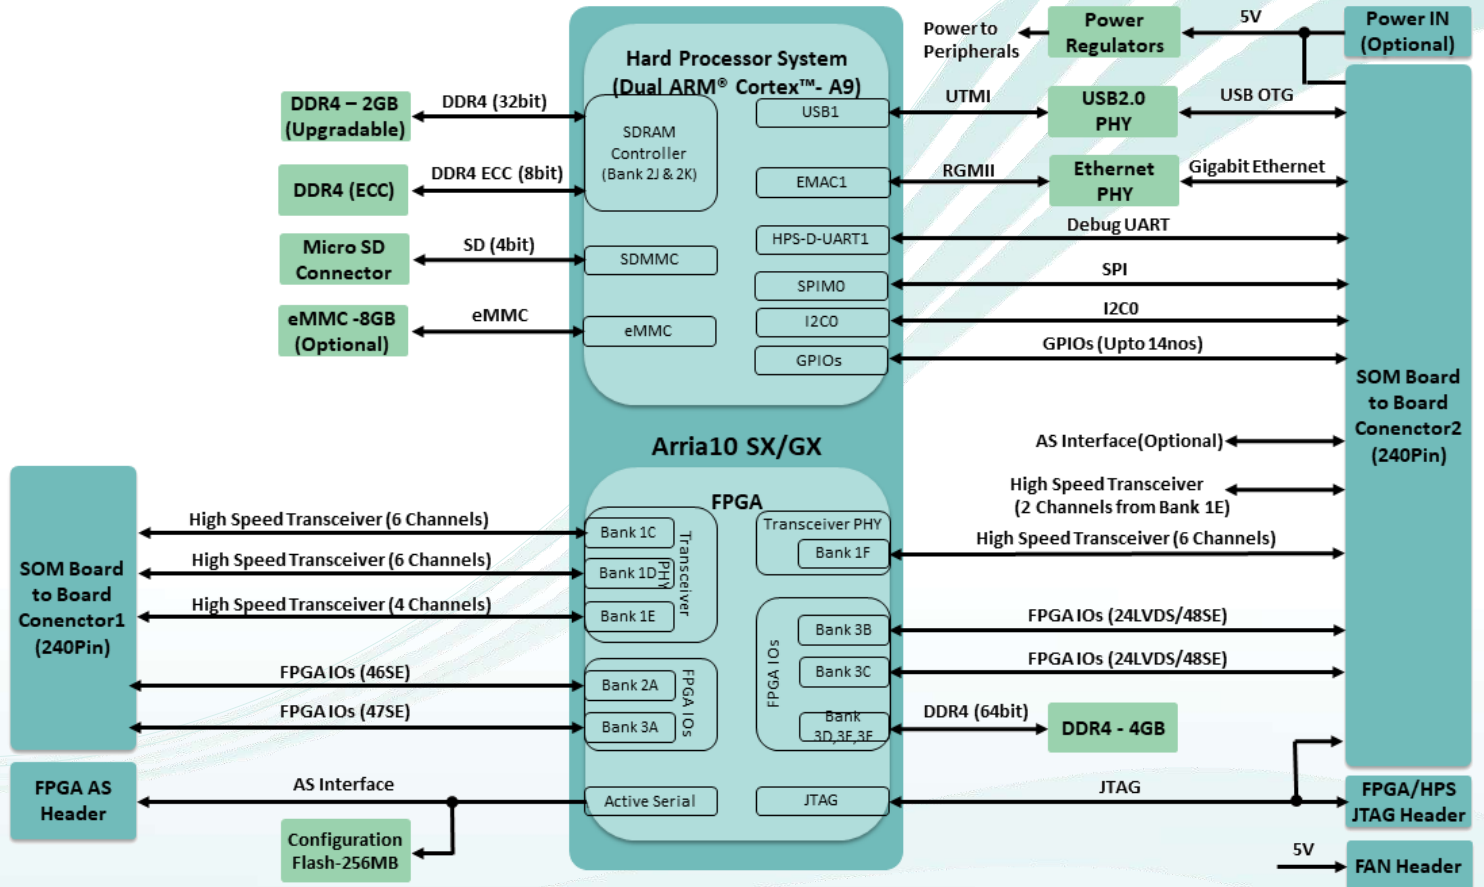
Power to Peripherals

Power Regulators

5V

Power IN (Optional)

Hard Processor System (Dual ARM® Cortex™- A9)

DDR4 – 2GB (Upgradable)

DDR4 (32bit)

SDRAM Controller (Bank 2J & 2K)

USB1

UTMI

USB2.0 PHY

USB OTG

DDR4 (ECC)

DDR4 ECC (8bit)

EMAC1

RGMII

Ethernet PHY

Gigabit Ethernet

Micro SD Connector

SD (4bit)

SDMMC

HPS-D-UART1

Debug UART

SPIM0

SPI

eMMC -8GB (Optional)

eMMC

eMMC

I2C0

I2C0

GPIOs

GPIOs (Upto 14nos)

SOM Board to Board Conenctor2 (240Pin)

Arria10 SX/GX

AS Interface(Optional)

High Speed Transceiver (2 Channels from Bank 1E)

FPGA

SOM Board to Board Conenctor1 (240Pin)

High Speed Transceiver (6 Channels)

Bank 1C

Transceiver PHY

Transceiver PHY

Bank 1F

High Speed Transceiver (6 Channels)

High Speed Transceiver (6 Channels)

Bank 1D

High Speed Transceiver (4 Channels)

Bank 1E

Bank 3B

FPGA IOs (24LVDS/48SE)

FPGA IOs

Bank 3C

FPGA IOs (24LVDS/48SE)

FPGA IOs (46SE)

Bank 2A

FPGA IOs

FPGA IOs (47SE)

Bank 3A

Bank 3D, 3E, 3F

DDR4 (64bit)

DDR4 - 4GB

FPGA AS Header

AS Interface

Active Serial

JTAG

JTAG

FPGA/HPS JTAG Header

Configuration Flash-256MB

5V

FAN Header